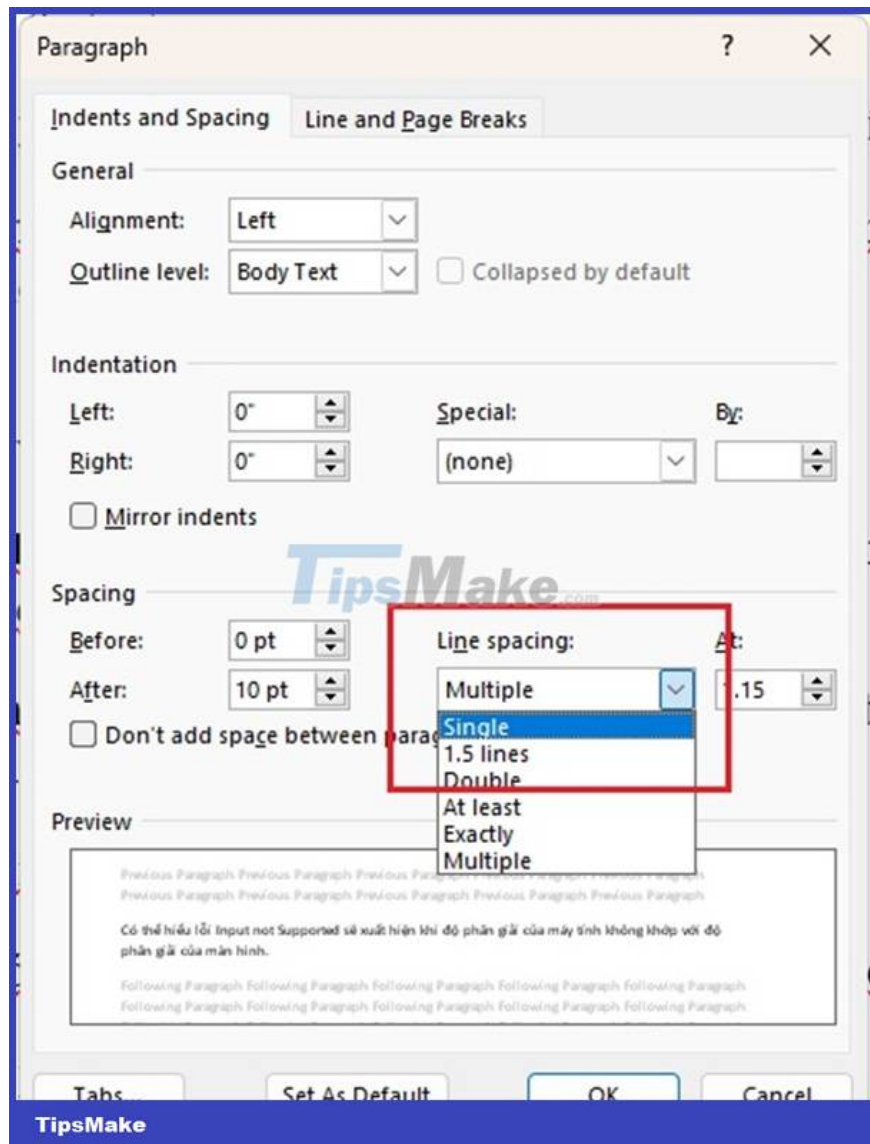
Paragraph ? ×

Indents and Spacing | Line and Page Breaks

General

Alignment: Left

Outline level: Body Text

Collapsed by default

Indentation

Left: 0"

Right: 0"

Special: (none)

By:

Mirror indents

TipsMake.com

Spacing

Before: 0 pt

After: 10 pt

Line spacing: Multiple

At: 1.15

Don't add space between parag

Single
1.5 lines
Double
At least
Exactly
Multiple

Preview

Previous Paragraph Previous Paragraph Previous Paragraph Previous Paragraph Previous Paragraph Previous Paragraph Previous Paragraph Previous Paragraph Previous Paragraph Previous Paragraph

Có thể hiểu lỗi Input not Supported sẽ xuất hiện khi độ phân giải của máy tính không khớp với độ phân giải của màn hình.

Following Paragraph Following Paragraph Following Paragraph Following Paragraph Following Paragraph Following Paragraph Following Paragraph Following Paragraph Following Paragraph Following Paragraph

Tabs... Set As Default OK Cancel

TipsMake